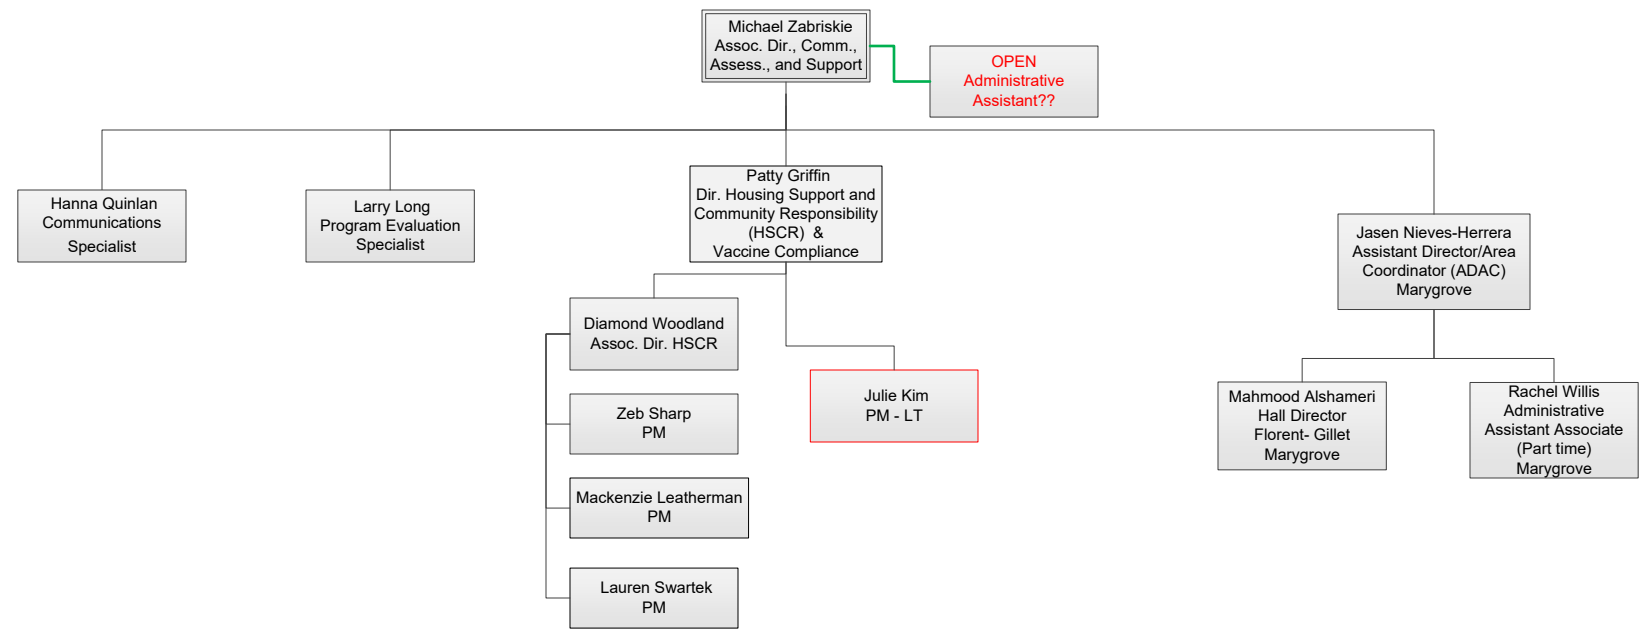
Michael Zabriskie
Assoc. Dir., Comm., Assess., and Support

OPEN
Administrative Assistant??

Hanna Quinlan
Communications Specialist

Larry Long
Program Evaluation Specialist

Patty Griffin
Dir. Housing Support and Community Responsibility (HSCR) & Vaccine Compliance

Jasen Nieves-Herrera
Assistant Director/Area Coordinator (ADAC)
Marygrove

Diamond Woodland
Assoc. Dir. HSCR

Zeb Sharp
PM

Mackenzie Leatherman
PM

Lauren Swartek
PM

Julie Kim
PM - LT

Mahmood Alshameri
Hall Director
Florent- Gillet
Marygrove

Rachel Willis
Administrative Assistant Associate
(Part time)
Marygrove